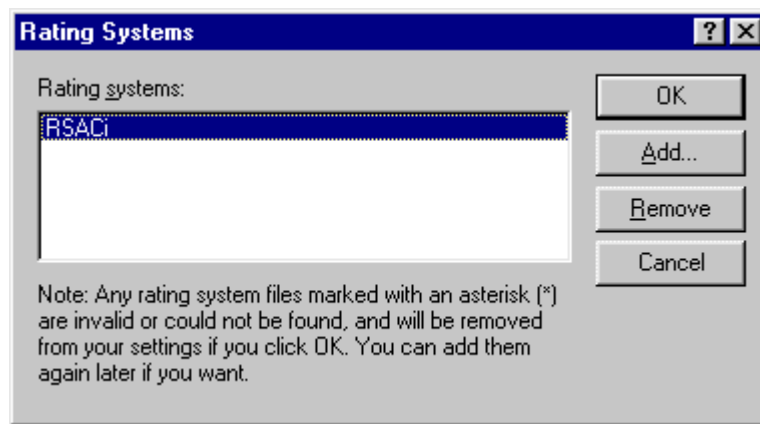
Rating Systems

?

Rating systems:

RSACi

OK

Add...

Remove

Cancel

Note: Any rating system files marked with an asterisk (*) are invalid or could not be found, and will be removed from your settings if you click OK. You can add them again later if you want.